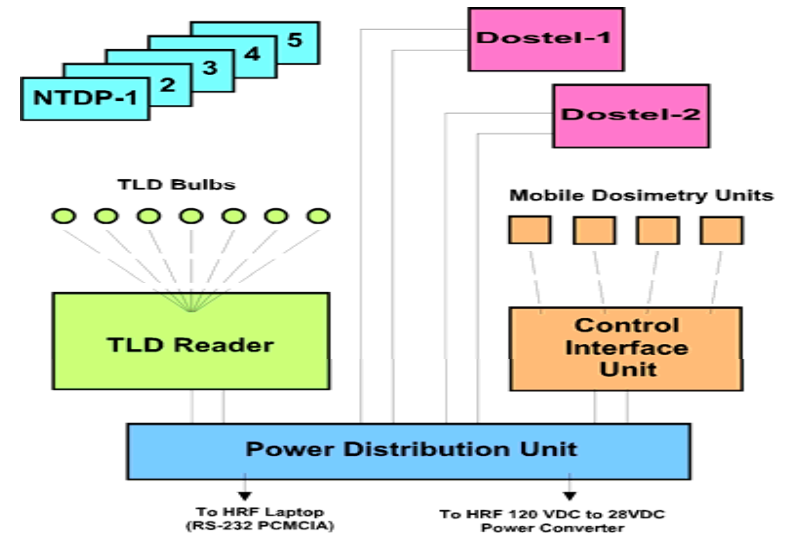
5
4
3
2
NTDP-1

Dostel-1

Dostel-2

TLD Bulbs

Mobile Dosimetry Units

TLD Reader

Control Interface Unit

Power Distribution Unit

To HRF Laptop (RS-232 PCMCIA)

To HRF 120 VDC to 28VDC Power Converter